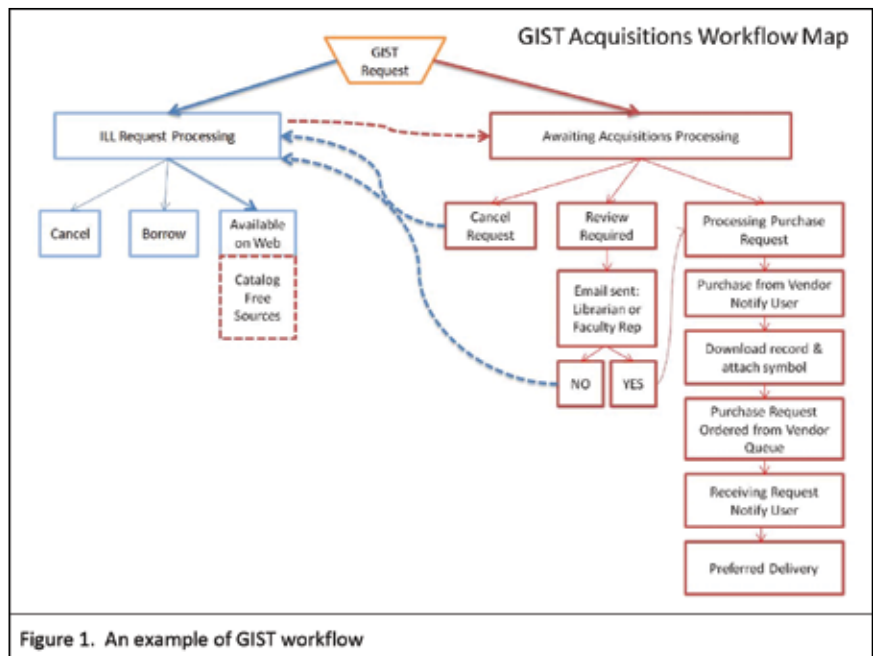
GIST Acquisitions Workflow Map

GIST Request

ILL Request Processing

Awaiting Acquisitions Processing

Cancel

Borrow

Available on Web

Catalog Free Sources

Cancel Request

Review Required

Email sent: Librarian or Faculty Rep

NO

YES

Processing Purchase Request

Purchase from Vendor Notify User

Download record & attach symbol

Purchase Request Ordered from Vendor Queue

Receiving Request Notify User

Preferred Delivery

Figure 1. An example of GIST workflow